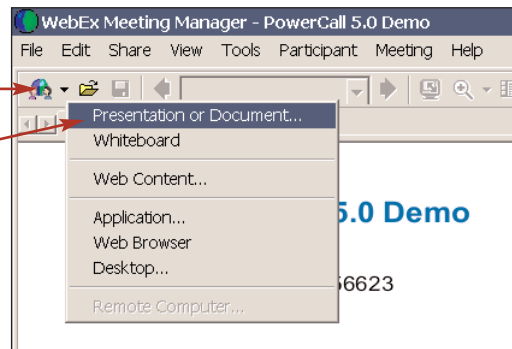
WebEx Meeting Manager - PowerCall 5.0 Demo

File Edit Share View Tools Participant Meeting Help

Presentation or Document...
Whiteboard

Web Content...

Application...
Web Browser
Desktop...

Remote Computer...

5.0 Demo

56623